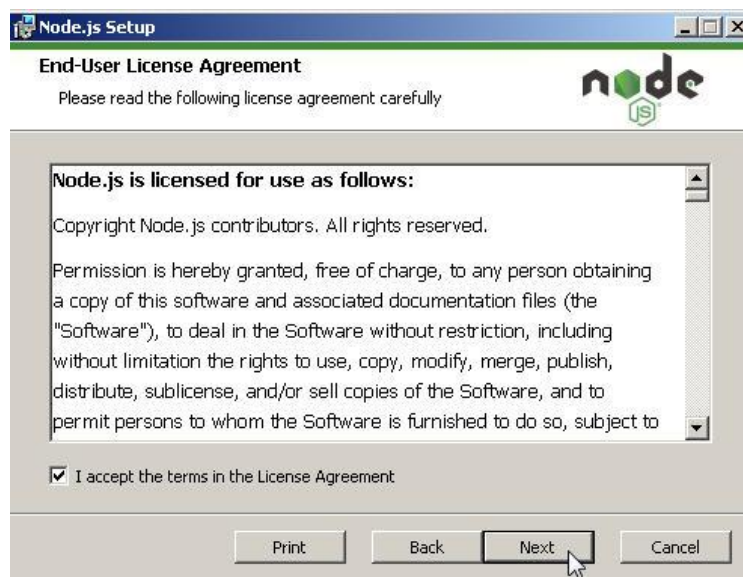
Node.js Setup

End-User License Agreement

Please read the following license agreement carefully

node JS

Node.js is licensed for use as follows:

Copyright Node.js contributors. All rights reserved.

Permission is hereby granted, free of charge, to any person obtaining a copy of this software and associated documentation files (the "Software"), to deal in the Software without restriction, including without limitation the rights to use, copy, modify, merge, publish, distribute, sublicense, and/or sell copies of the Software, and to permit persons to whom the Software is furnished to do so, subject to

I accept the terms in the License Agreement

Print Back Next Cancel